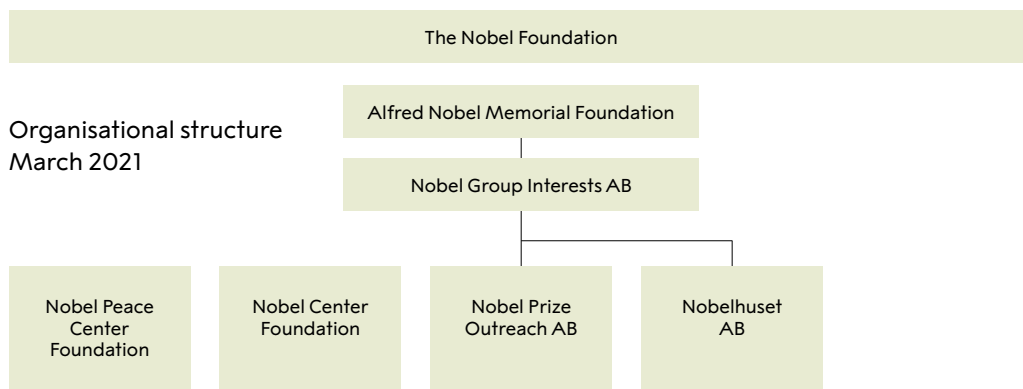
The Nobel Foundation

Organisational structure
March 2021

Alfred Nobel Memorial Foundation

Nobel Group Interests AB

Nobel Peace Center Foundation

Nobel Center Foundation

Nobel Prize Outreach AB

Nobelhuset AB